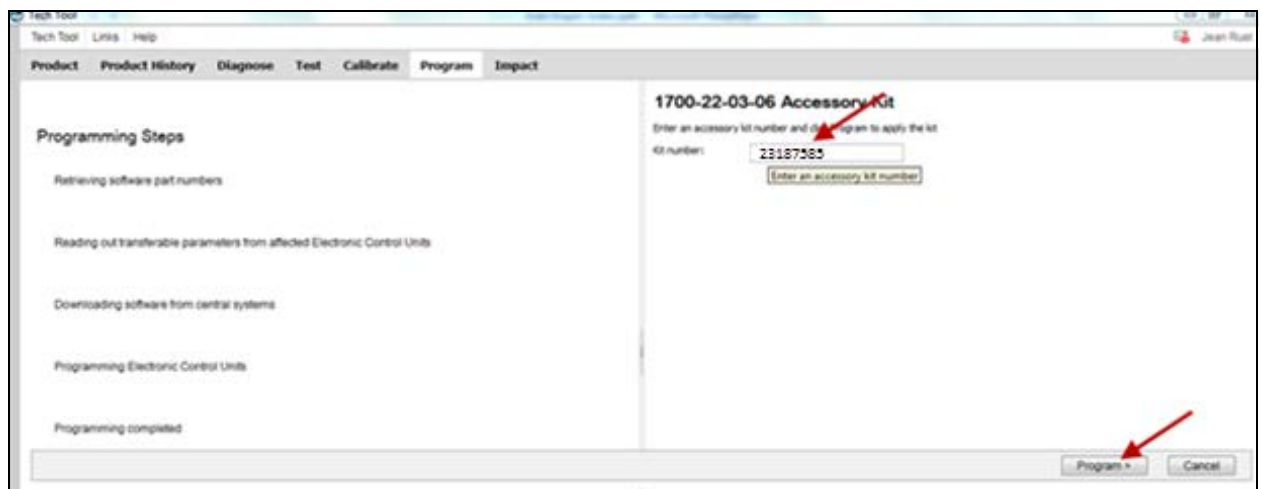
Tech Tool

Tech Tool Links Help

Jean Ruel

Product Product History Diagnose Test Calibrate Program Impact

Programming Steps

Retrieving software part numbers

Reading out transferable parameters from affected Electronic Control Units

Downloading software from central systems

Programming Electronic Control Units

Programming completed

1700-22-03-06 Accessory Kit

Enter an accessory kit number and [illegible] program to apply the kit

Kit number: 23187585

Enter an accessory kit number

Program » Cancel